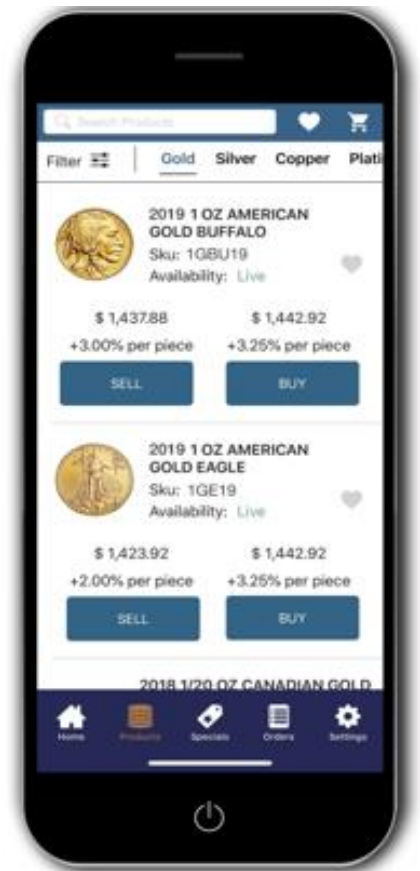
Search Products

Filter

Gold Silver Copper Plati

2019 1 OZ AMERICAN GOLD BUFFALO
Sku: 1GBU19
Availability: Live

$ 1,437.88
+3.00% per piece

$ 1,442.92
+3.25% per piece

SELL

BUY

2019 1 OZ AMERICAN GOLD EAGLE
Sku: 1GE19
Availability: Live

$ 1,423.92
+2.00% per piece

$ 1,442.92
+3.25% per piece

SELL

BUY

2018 1/20 OZ CANADIAN GOLD

Home Products Specials Orders Settings